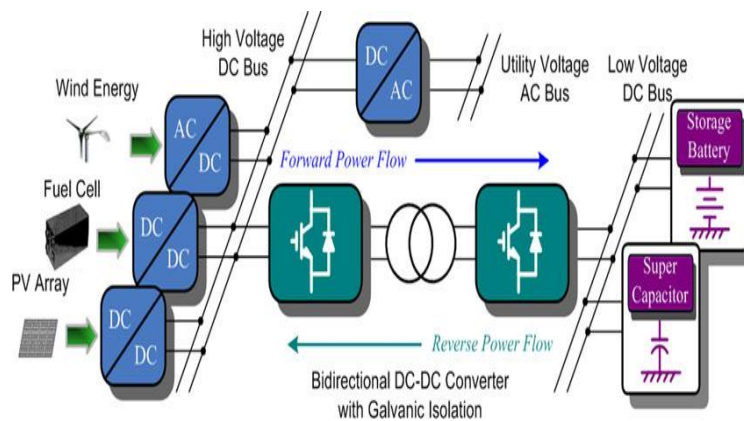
High Voltage DC Bus

DC AC

Utility Voltage AC Bus

Low Voltage DC Bus

Wind Energy

AC DC

Storage Battery

Forward Power Flow

Fuel Cell

DC DC

PV Array

DC DC

Super Capacitor

Reverse Power Flow

Bidirectional DC-DC Converter with Galvanic Isolation